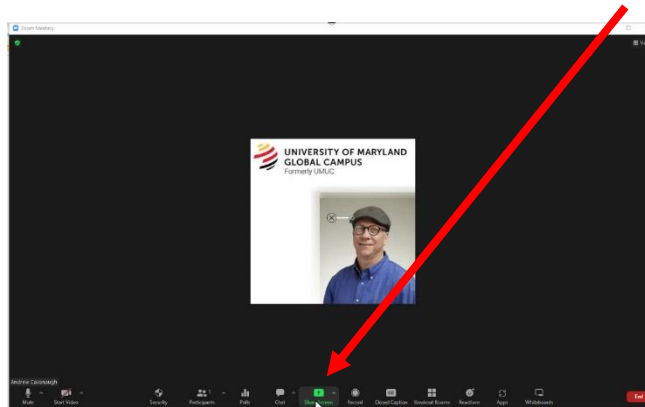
Zoom Meeting

UNIVERSITY OF MARYLAND GLOBAL CAMPUS
Formerly UMUC

Andrew Cavanaugh

Mute
Start Video
Security
Participants 1
Polls
Chat
Share Screen
Record
Closed Caption
Breakout Rooms
Reactions
Apps
Whiteboards
End